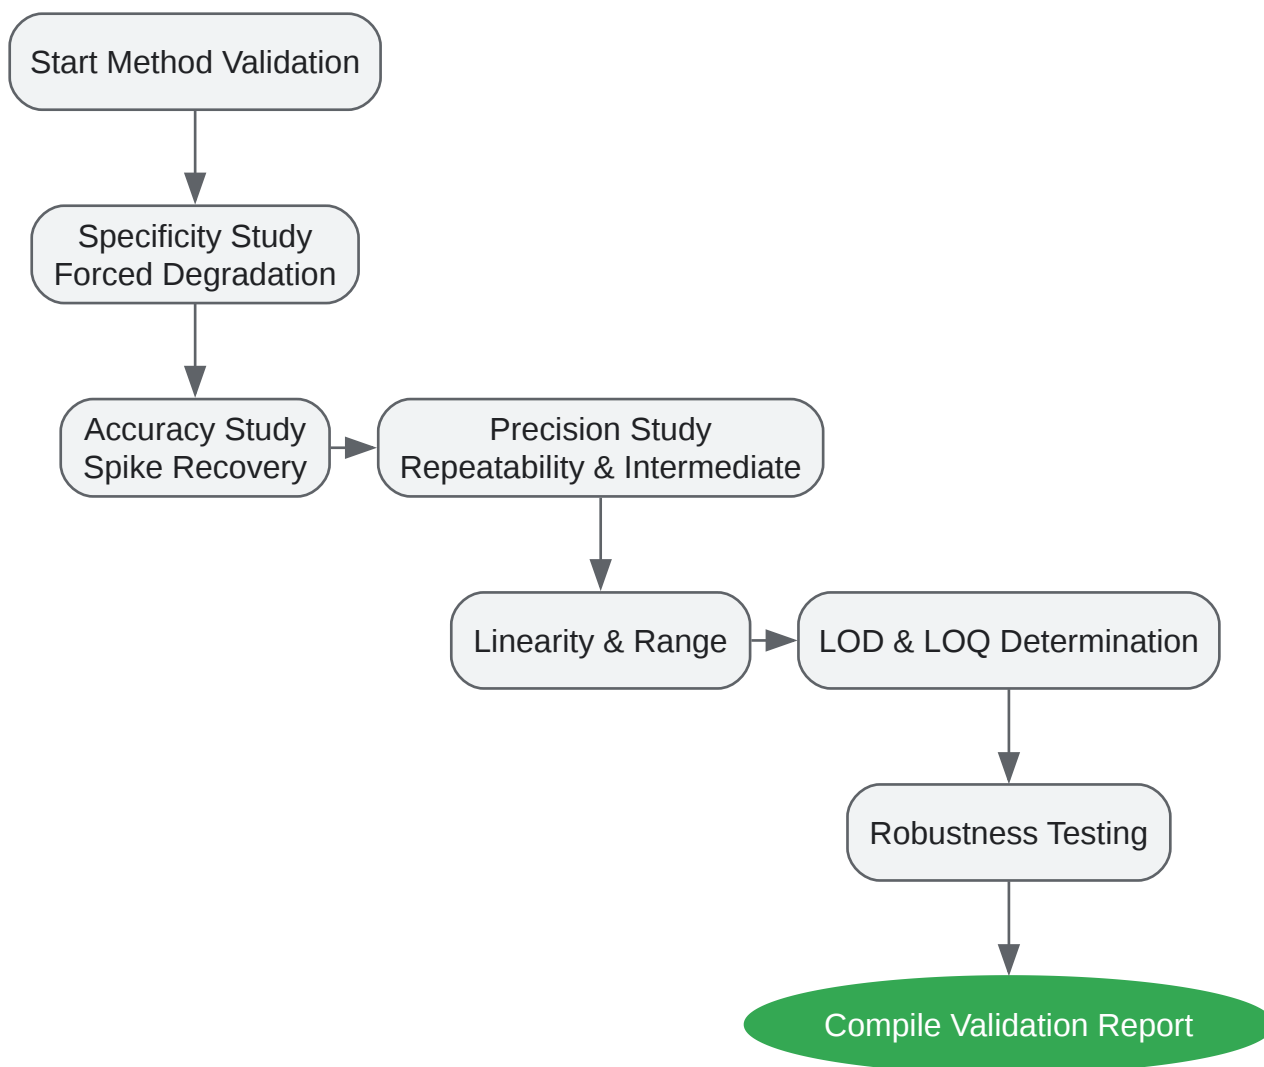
Start Method Validation

Specificity Study
Forced Degradation

Accuracy Study
Spike Recovery

Precision Study
Repeatability & Intermediate

Linearity & Range

LOD & LOQ Determination

Robustness Testing

Compile Validation Report